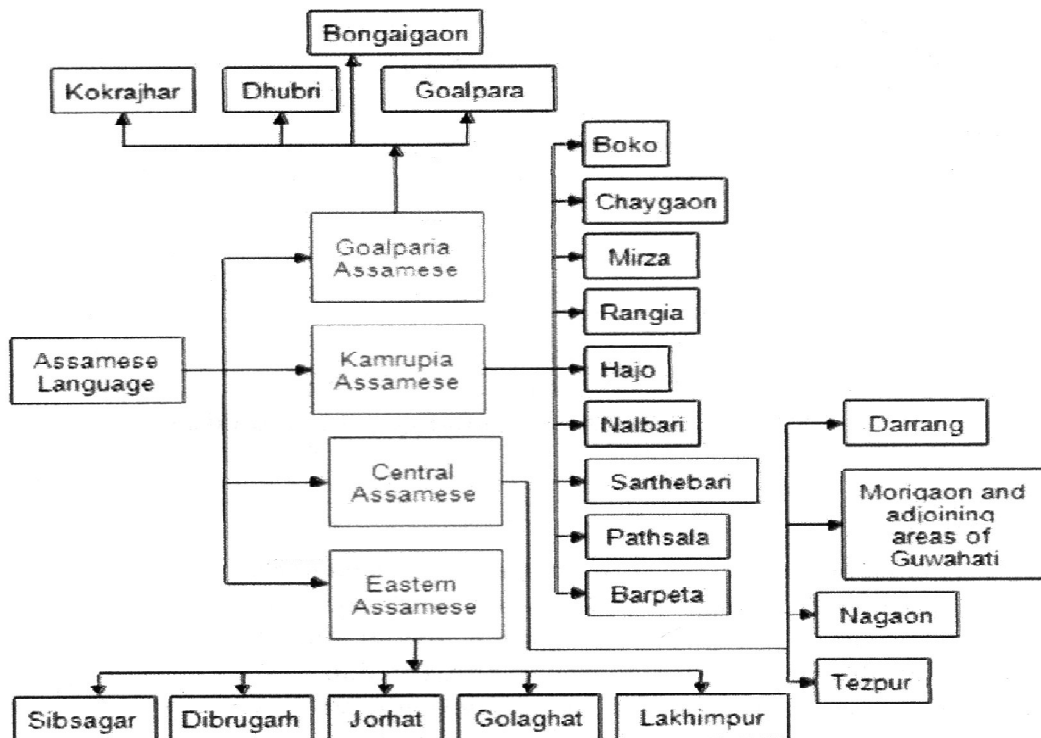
Bongaigaon

Kokrajhar

Dhubri

Goalpara

Boko

Chaygaon

Mirza

Rangia

Hajo

Nalbari

Sarthebari

Pathsala

Barpeta

Goalparia Assamese

Assamese Language

Kamrupia Assamese

Central Assamese

Eastern Assamese

Darrang

Morigaon and adjoining areas of Guwahati

Nagaon

Tezpur

Sibsagar

Dibrugarh

Jorhat

Golaghat

Lakhimpur